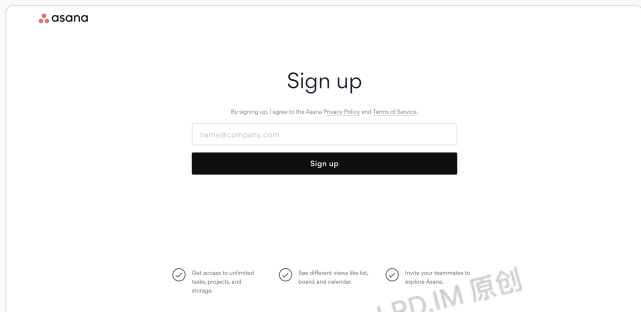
asana

Sign up

By signing up, I agree to the Asana Privacy Policy and Terms of Service.

name@company.com

Sign up

Get access to unlimited tasks, projects, and storage.

See different views like list, board, and calendar.

Invite your teammates to explore Asana.

LPD.IM 原创